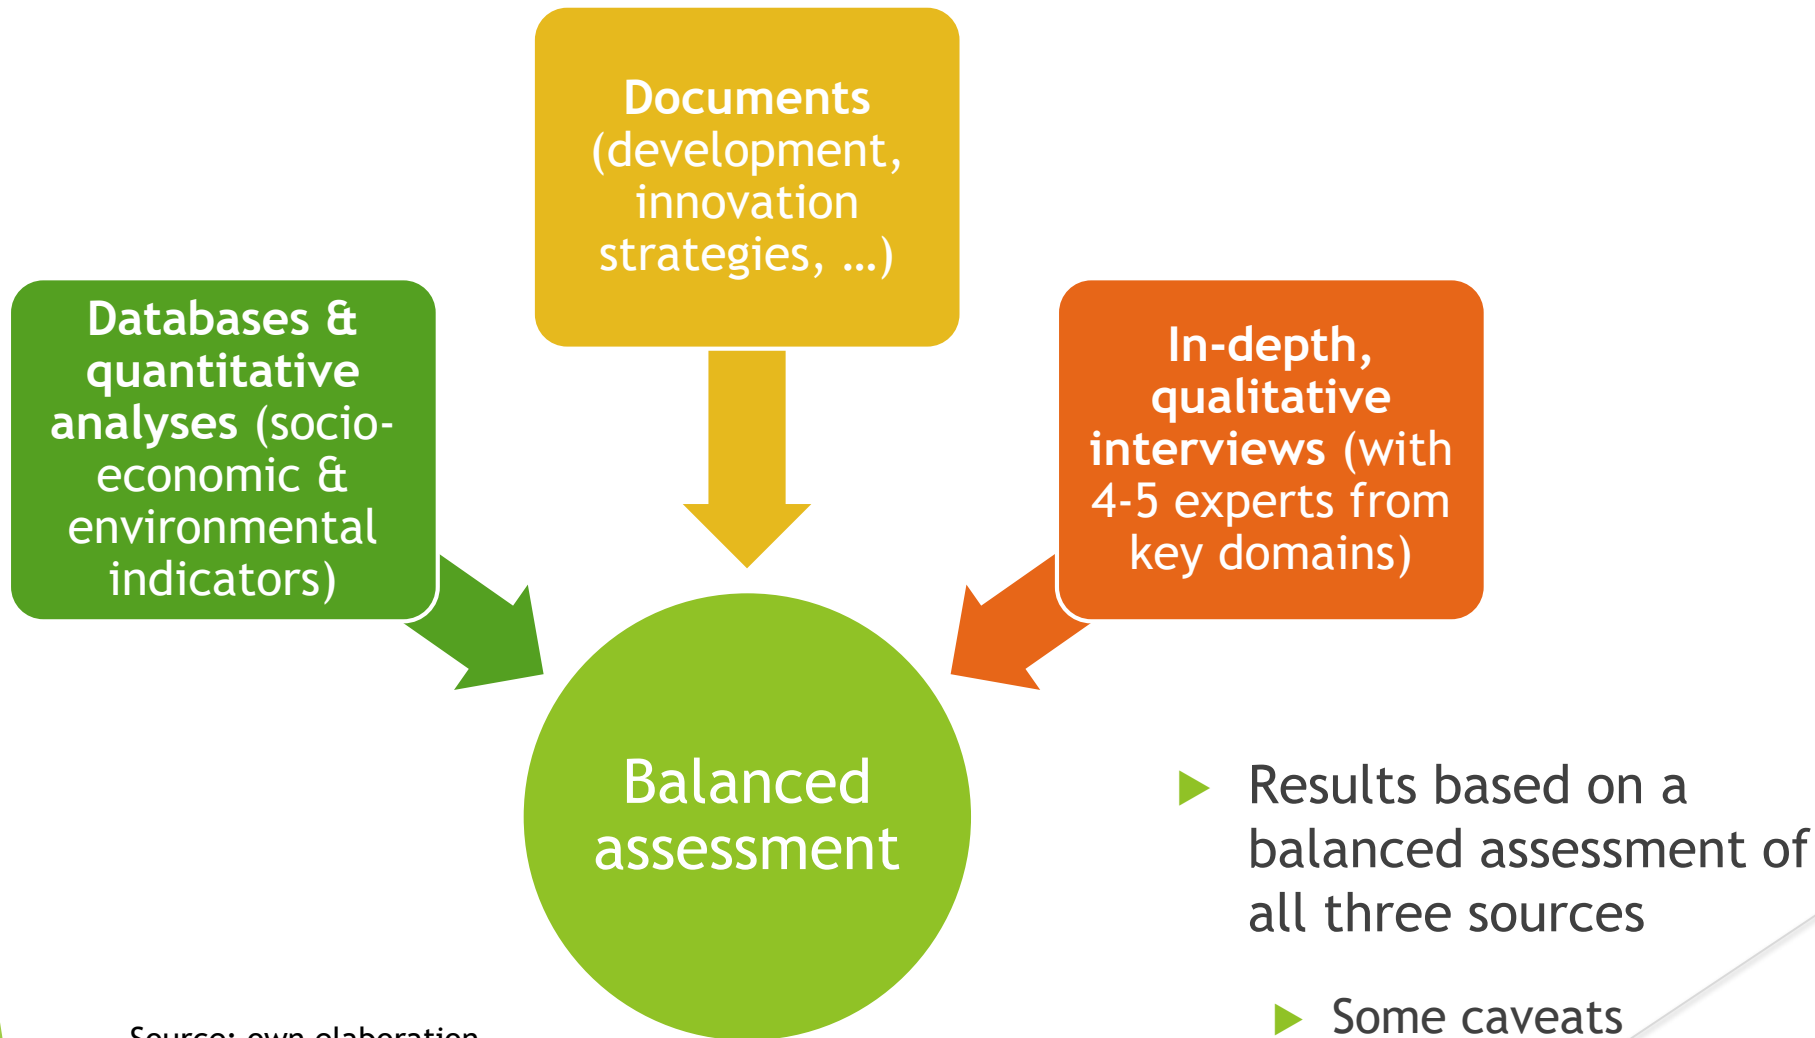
Documents (development, innovation strategies, …)

Databases & quantitative analyses (socio-economic & environmental indicators)

In-depth, qualitative interviews (with 4-5 experts from key domains)

Balanced assessment

Results based on a balanced assessment of all three sources

Some caveats

Source: own elaboration